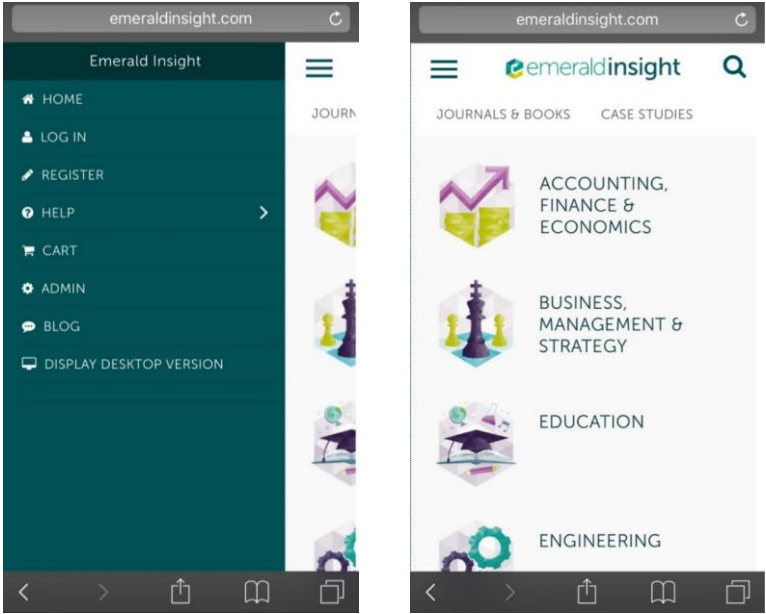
emeraldinsight.com

Emerald Insight

HOME
LOG IN
REGISTER
HELP
CART
ADMIN
BLOG
DISPLAY DESKTOP VERSION

JOURN

emeraldinsight.com

emeraldinsight

JOURNALS & BOOKS
CASE STUDIES

ACCOUNTING, FINANCE & ECONOMICS

BUSINESS, MANAGEMENT & STRATEGY

EDUCATION

ENGINEERING